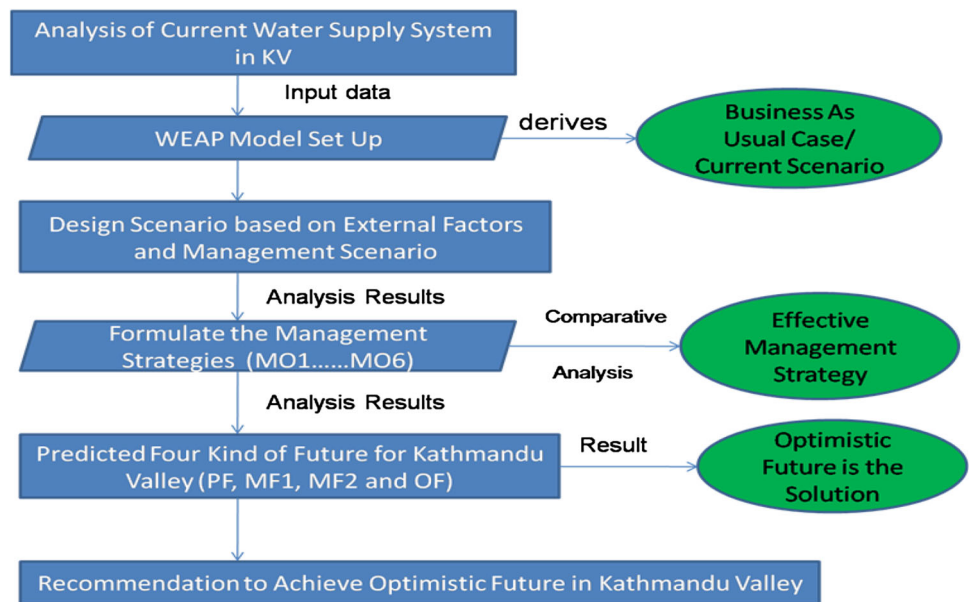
Analysis of Current Water Supply System in KV

Input data

WEAP Model Set Up

derives

Business As Usual Case/ Current Scenario

Design Scenario based on External Factors and Management Scenario

Analysis Results

Formulate the Management Strategies (MO1......MO6)

Comparative

Analysis

Effective Management Strategy

Analysis Results

Predicted Four Kind of Future for Kathmandu Valley (PF, MF1, MF2 and OF)

Result

Optimistic Future is the Solution

Recommendation to Achieve Optimistic Future in Kathmandu Valley